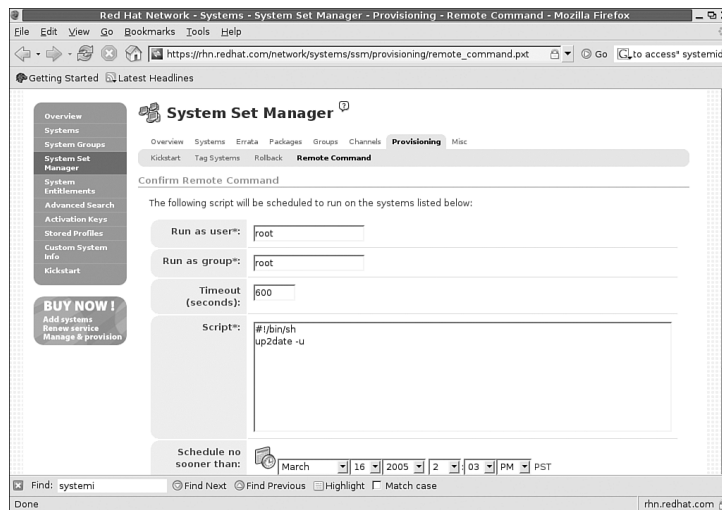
Red Hat Network - Systems - System Set Manager - Provisioning - Remote Command - Mozilla Firefox

File Edit View Go Bookmarks Tools Help

https://rhn.redhat.com/network/systems/ssm/provisioning/remote_command.pxt

Go

to access" systemid

Getting Started Latest Headlines

Overview
Systems
System Groups
System Set Manager
System Entitlements
Advanced Search
Activation Keys
Stored Profiles
Custom System Info
Kickstart

BUY NOW!
Add systems
Renew service
Manage & provision

System Set Manager

Overview Systems Errata Packages Groups Channels Provisioning Misc

Kickstart Tag Systems Rollback Remote Command

Confirm Remote Command

The following script will be scheduled to run on the systems listed below:

| Run as user*: | root |
|---|---|
| Run as group*: | root |
| Timeout (seconds): | 600 |
| Script*: | #!/bin/sh<br>up2date -u |
| Schedule no sooner than: | March 16 2005 2 : 03 PM PST |

Find: systemi Find Next Find Previous Highlight Match case

Done

rhn.redhat.com